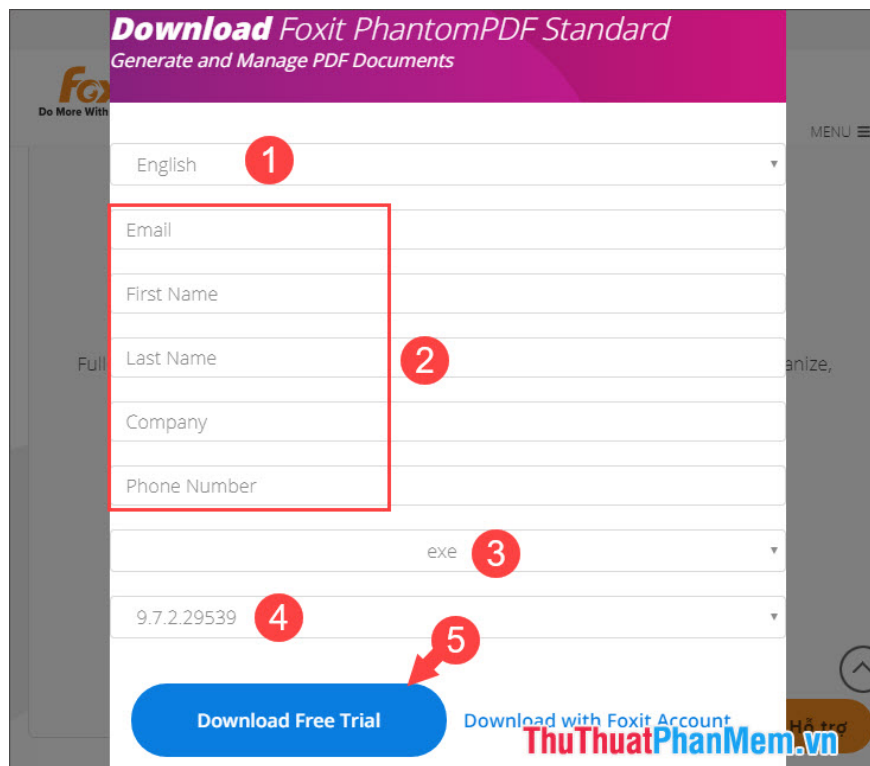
Download Foxit PhantomPDF Standard
Generate and Manage PDF Documents

Fox
Do More With

MENU

English
1

Email
First Name
Last Name
Company
Phone Number
2

Full
anize,

exe
3

9.7.2.29539
4

5

Download Free Trial
Download with Foxit Account

Hỗ trợ

ThuThuatPhanMem.vn